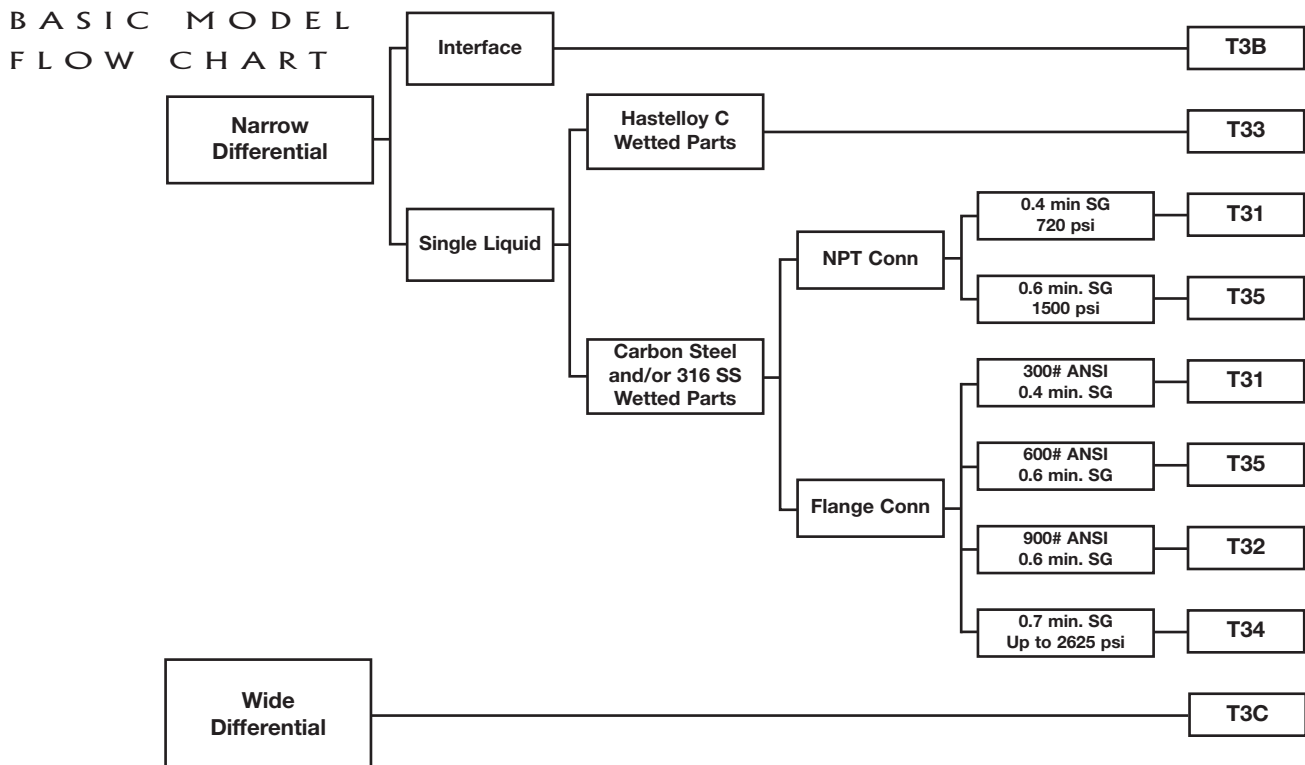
BASIC MODEL FLOW CHART

Narrow Differential

Interface

T3B

Single Liquid

Hastelloy C Wetted Parts

T33

Carbon Steel and/or 316 SS Wetted Parts

NPT Conn

0.4 min SG 720 psi

T31

0.6 min. SG 1500 psi

T35

Flange Conn

300# ANSI 0.4 min. SG

T31

600# ANSI 0.6 min. SG

T35

900# ANSI 0.6 min. SG

T32

0.7 min. SG Up to 2625 psi

T34

Wide Differential

T3C